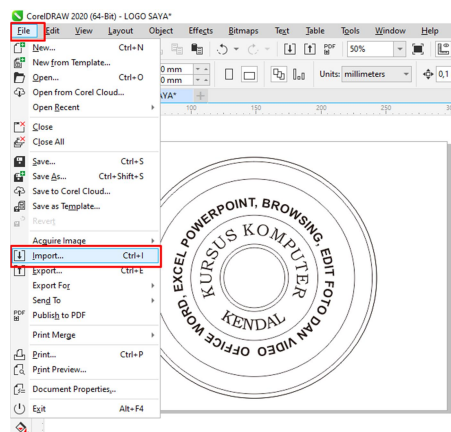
CorelDRAW 2020 (64-Bit) - LOGO SAYA*

File Edit View Layout Object Effects Bitmaps Text Table Tools Window Help

50%

Units: millimeters

0,1

0 mm
0 mm

AYA*

100 150 200 250

New... Ctrl+N
New from Template...
Open... Ctrl+O
Open from Corel Cloud...
Open Recent
Close
Close All
Save... Ctrl+S
Save As... Ctrl+Shift+S
Save to Corel Cloud...
Save as Template...
Revert
Acquire Image
Import... Ctrl+I
Export... Ctrl+E
Export For
Send To
Publish to PDF
Print Merge
Print... Ctrl+P
Print Preview...
Document Properties...
Exit Alt+F4

EXCEL POWERPOINT, BROWSING, EDIT FOTO DAN VIDEO OFFICE WORD.

KURSUS KOMPUTER

KENDAL